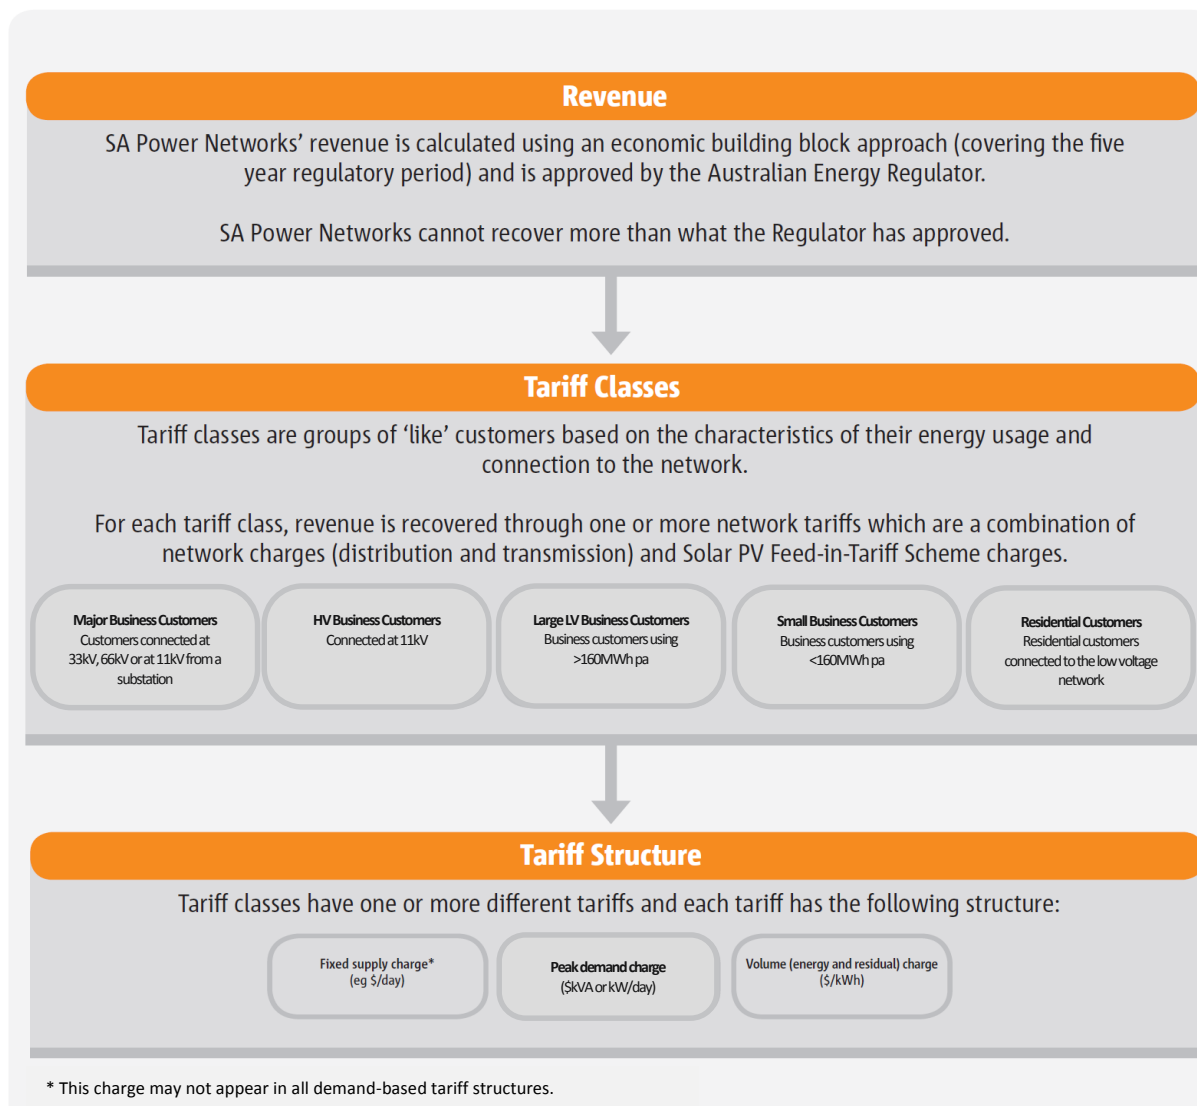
Revenue

SA Power Networks' revenue is calculated using an economic building block approach (covering the five year regulatory period) and is approved by the Australian Energy Regulator.

SA Power Networks cannot recover more than what the Regulator has approved.

Tariff Classes

Tariff classes are groups of 'like' customers based on the characteristics of their energy usage and connection to the network.

For each tariff class, revenue is recovered through one or more network tariffs which are a combination of network charges (distribution and transmission) and Solar PV Feed-in-Tariff Scheme charges.

Major Business Customers
Customers connected at 33kV, 66kV or at 11kV from a substation

HV Business Customers
Connected at 11kV

Large LV Business Customers
Business customers using >160MWh pa

Small Business Customers
Business customers using <160MWh pa

Residential Customers
Residential customers connected to the low voltage network

Tariff Structure

Tariff classes have one or more different tariffs and each tariff has the following structure:

Fixed supply charge*
(eg \$/day)

Peak demand charge
(\$kVA or kW/day)

Volume (energy and residual) charge
(\$/kWh)

* This charge may not appear in all demand-based tariff structures.